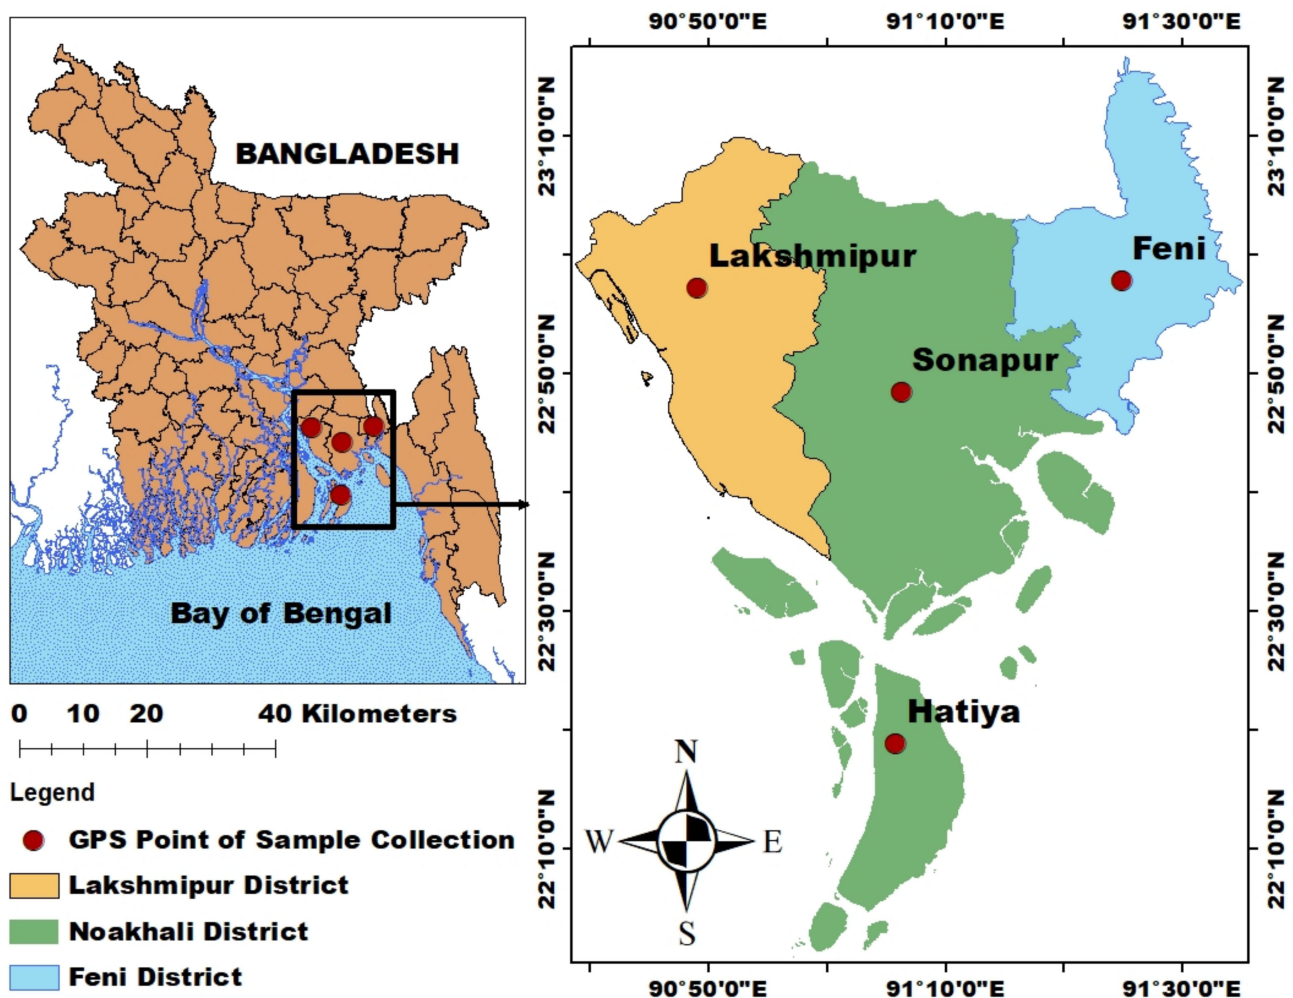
BANGLADESH

Bay of Bengal

0 10 20 40 Kilometers

Legend
GPS Point of Sample Collection
Lakshmipur District
Noakhali District
Feni District

90°50'0"E 91°10'0"E 91°30'0"E

23°10'0"N
22°50'0"N
22°30'0"N
22°10'0"N

23°10'0"N
22°50'0"N
22°30'0"N
22°10'0"N

Lakshmipur
Feni
Sonapur
Hatiya

N
W E
S

90°50'0"E 91°10'0"E 91°30'0"E